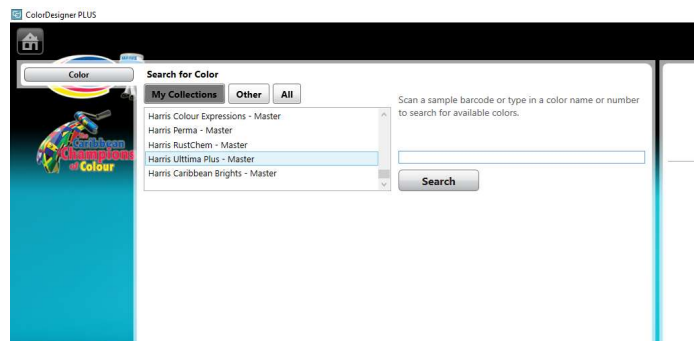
ColorDesigner PLUS

Color

Search for Color

My Collections | Other | All

Harris Colour Expressions - Master
Harris Perma - Master
Harris RustChem - Master
Harris Ulttima Plus - Master
Harris Caribbean Brights - Master

Scan a sample barcode or type in a color name or number to search for available colors.

Search

Caribbean Champions of Colour